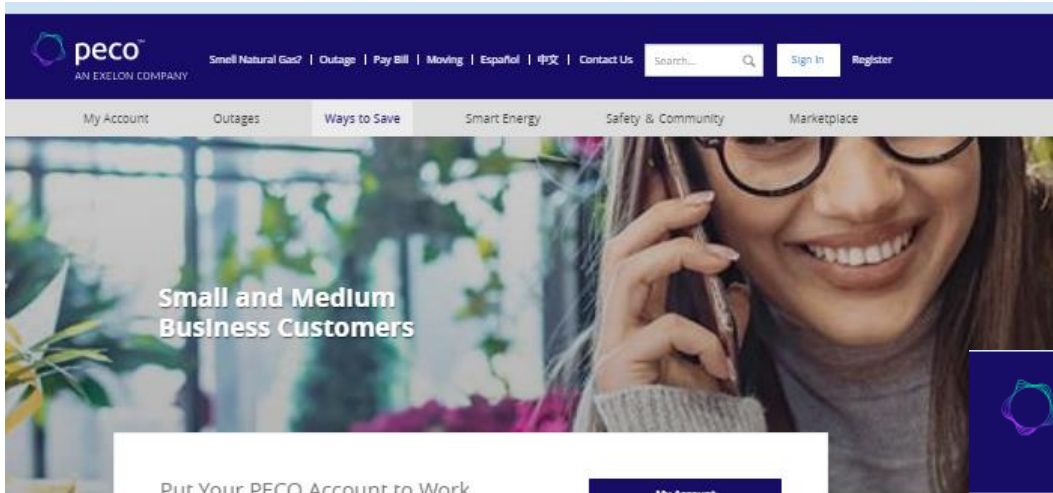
peco™
AN EXELON COMPANY

Smell Natural Gas? | Outage | Pay Bill | Moving | Español | 中文 | Contact Us

Search...

Sign In

Register

My Account

Outages

Ways to Save

Smart Energy

Safety & Community

Marketplace

Small and Medium Business Customers

Put Your PECO Account to Work

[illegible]